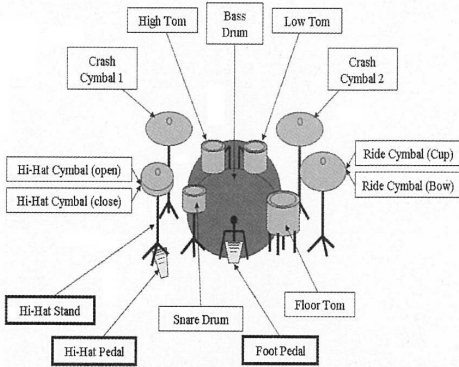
High Tom

Bass Drum

Low Tom

Crash Cymbal 1

Crash Cymbal 2

Hi-Hat Cymbal (open)

Hi-Hat Cymbal (close)

Ride Cymbal (Cup)

Ride Cymbal (Bow)

Hi-Hat Stand

Floor Tom

Snare Drum

Hi-Hat Pedal

Foot Pedal